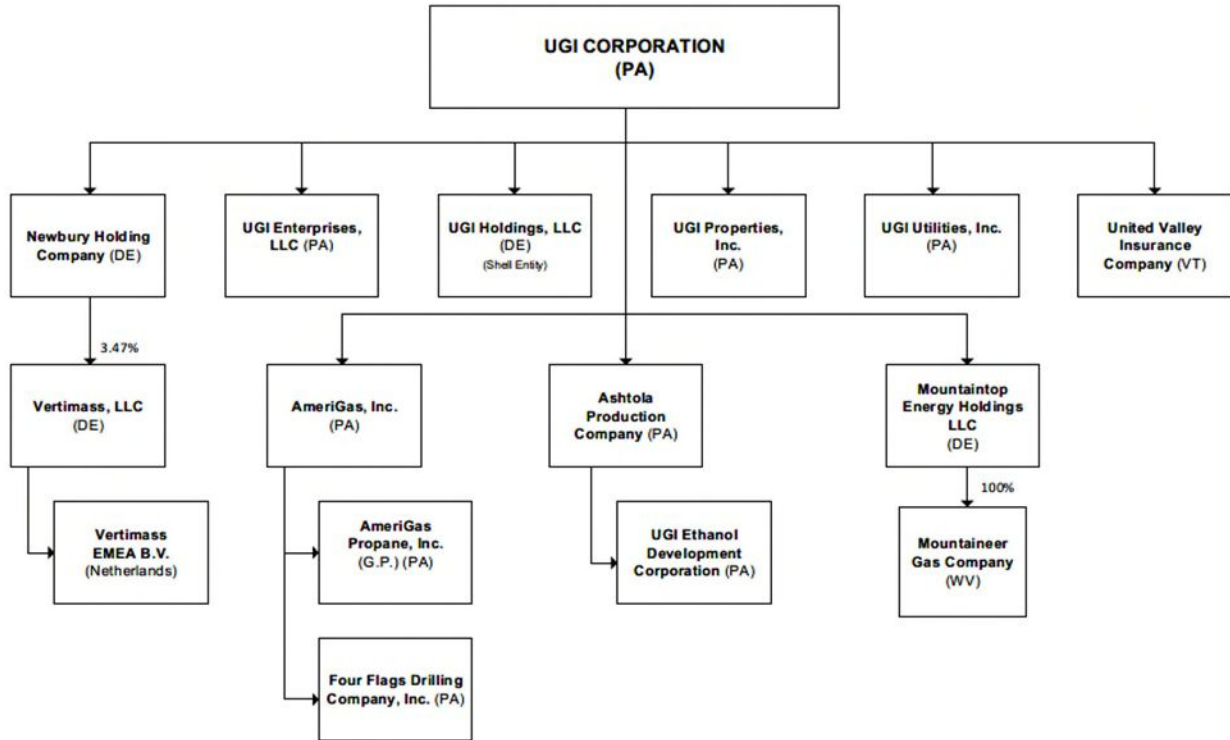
UGI CORPORATION (PA)

Newbury Holding Company (DE)

UGI Enterprises, LLC (PA)

UGI Holdings, LLC (DE) (Shell Entity)

UGI Properties, Inc. (PA)

UGI Utilities, Inc. (PA)

United Valley Insurance Company (VT)

3.47%

Vertimass, LLC (DE)

AmeriGas, Inc. (PA)

Ashtola Production Company (PA)

Mountaintop Energy Holdings LLC (DE)

100%

Vertimass EMEA B.V. (Netherlands)

AmeriGas Propane, Inc. (G.P.) (PA)

UGI Ethanol Development Corporation (PA)

Mountaineer Gas Company (WV)

Four Flags Drilling Company, Inc. (PA)